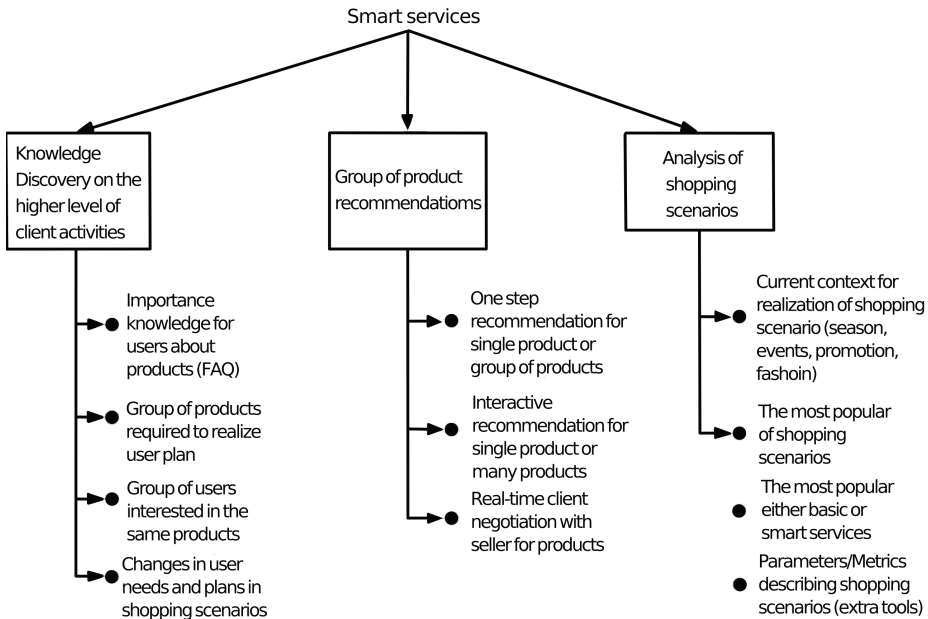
Smart services

Knowledge Discovery on the higher level of client activities

Importance knowledge for users about products (FAQ)

Group of products required to realize user plan

Group of users interested in the same products

Changes in user needs and plans in shopping scenarios

Group of product recommendatioms

One step recommendation for single product or group of products

Interactive recommendation for single product or many products

Real-time client negotiation with seller for products

Analysis of shopping scenarios

Current context for realization of shopping scenario (season, events, promotion, fashoin)

The most popular of shopping scenarios

The most popular either basic or smart services

Parameters/Metrics describing shopping scenarios (extra tools)